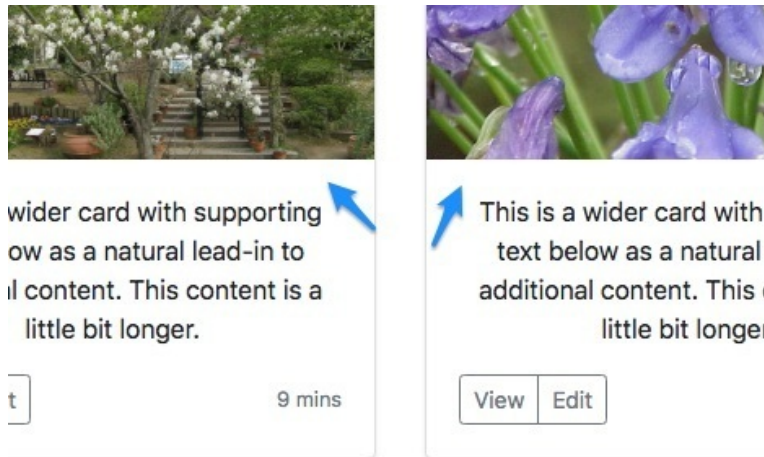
wider card with supporting ow as a natural lead-in to l content. This content is a little bit longer.

t

9 mins

This is a wider card with text below as a natural additional content. This little bit longer

View

Edit